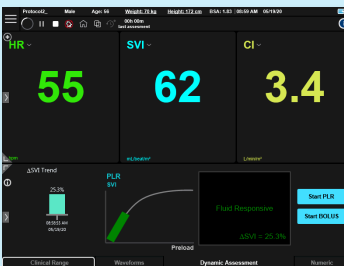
Protocol2_ Male Age: 65 Weight: 70 kg Height: 172 cm BSA: 1.83 08:59 AM 09/19/20

00h 00m
last assessment

HR
55
bpm

SVI
62
mL/beat/m²

CI
3.4
L/min/m²

ΔSVI Trend
25.3%
08:58:33 AM
09/19/20

PLR
SVI
Preload

Fluid Responsive
ΔSVI = 25.3%

Start PLR
Start BOLUS

Clinical Range
Waveforms
Dynamic Assessment
Numeric